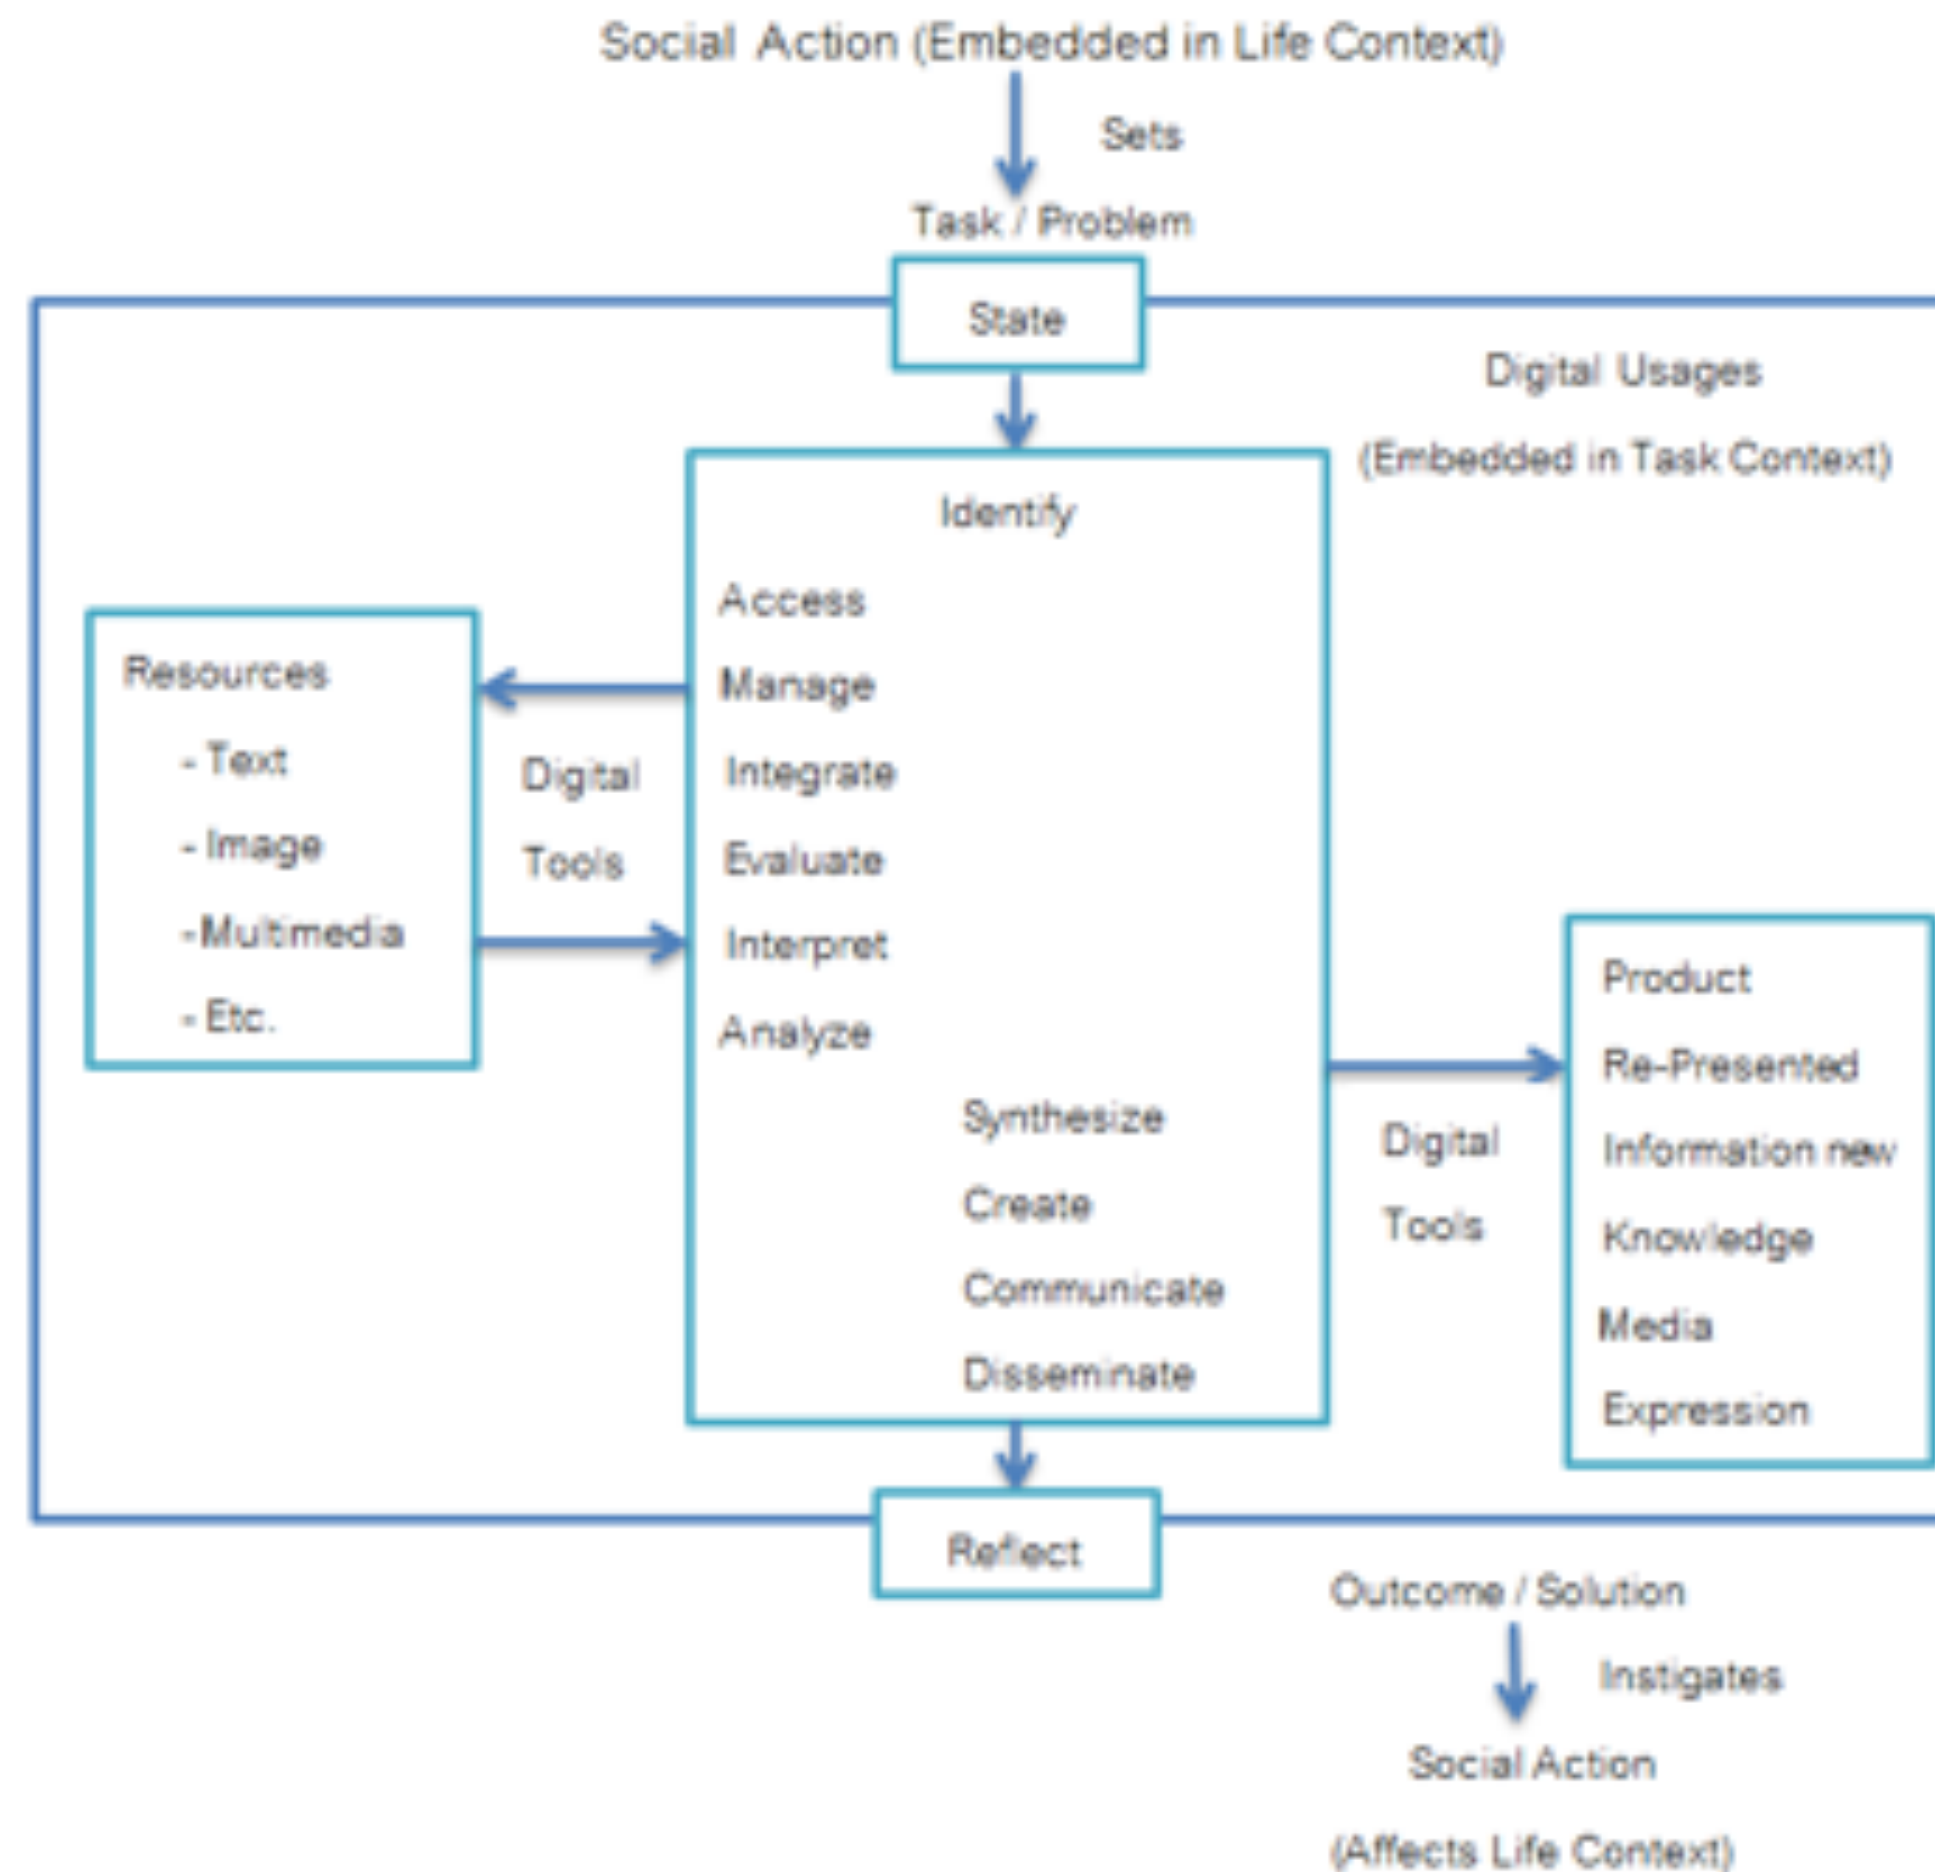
Social Action (Embedded in Life Context)

Sets

Task / Problem

State

Digital Usages

(Embedded in Task Context)

Identify

Access

Manage

Integrate

Evaluate

Interpret

Analyze

Synthesize

Create

Communicate

Disseminate

Resources

- Text

- Image

-Multimedia

- Etc.

Digital

Tools

Product

Re-Presented

Information new

Knowledge

Media

Expression

Digital

Tools

Reflect

Outcome / Solution

Instigates

Social Action

(Affects Life Context)